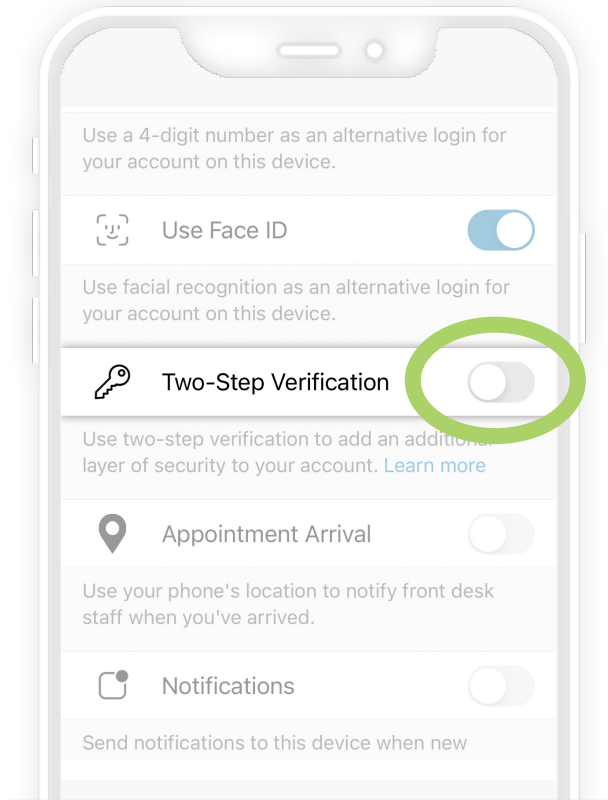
Use a 4-digit number as an alternative login for your account on this device.

Use Face ID

Use facial recognition as an alternative login for your account on this device.

Two-Step Verification

Use two-step verification to add an additional layer of security to your account. Learn more

Appointment Arrival

Use your phone's location to notify front desk staff when you've arrived.

Notifications

Send notifications to this device when new